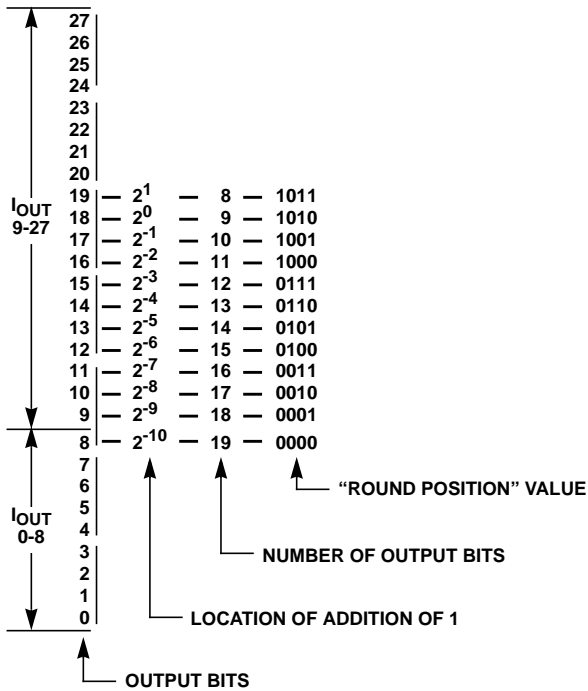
$I_{OUT}$ 9-27

$I_{OUT}$ 0-8

27
26
25
24
23
22
21
20
19 — $2^{1}$ — 8 — 1011
18 — $2^{0}$ — 9 — 1010
17 — $2^{-1}$ — 10 — 1001
16 — $2^{-2}$ — 11 — 1000
15 — $2^{-3}$ — 12 — 0111
14 — $2^{-4}$ — 13 — 0110
13 — $2^{-5}$ — 14 — 0101
12 — $2^{-6}$ — 15 — 0100
11 — $2^{-7}$ — 16 — 0011
10 — $2^{-8}$ — 17 — 0010
9 — $2^{-9}$ — 18 — 0001
8 — $2^{-10}$ — 19 — 0000
7
6
5
4
3
2
1
0

"ROUND POSITION" VALUE

NUMBER OF OUTPUT BITS

LOCATION OF ADDITION OF 1

OUTPUT BITS